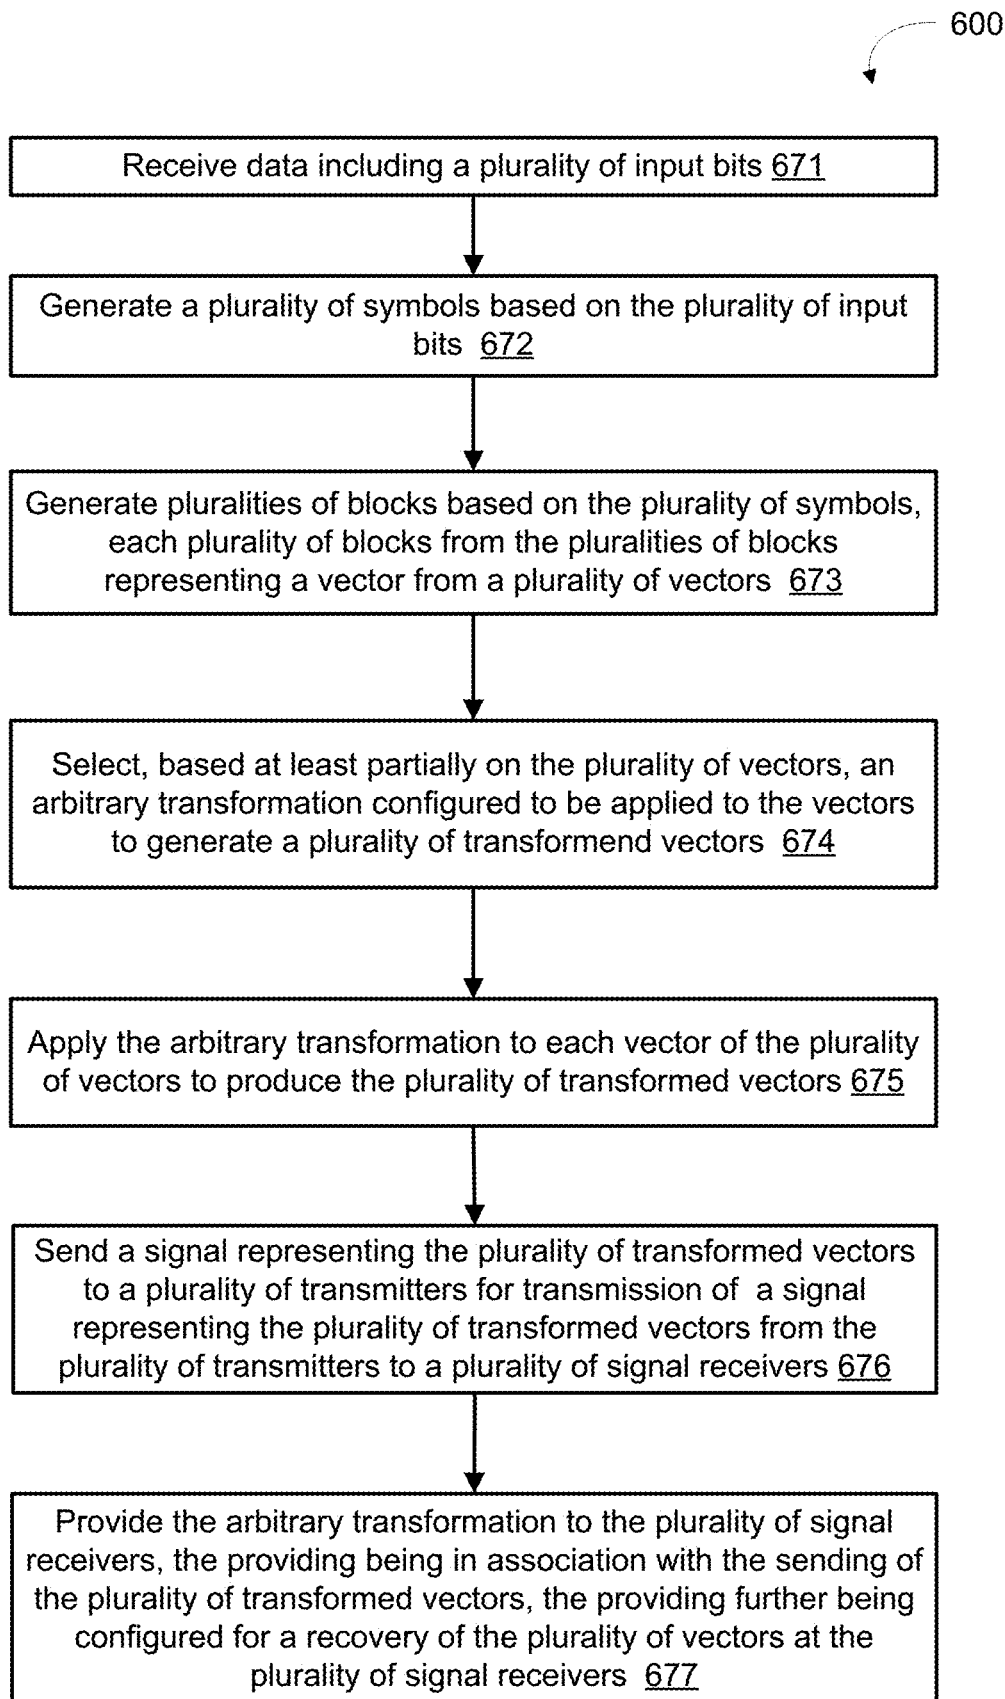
600

Receive data including a plurality of input bits 671

Generate a plurality of symbols based on the plurality of input bits 672

Generate pluralities of blocks based on the plurality of symbols, each plurality of blocks from the pluralities of blocks representing a vector from a plurality of vectors 673

Select, based at least partially on the plurality of vectors, an arbitrary transformation configured to be applied to the vectors to generate a plurality of transformend vectors 674

Apply the arbitrary transformation to each vector of the plurality of vectors to produce the plurality of transformed vectors 675

Send a signal representing the plurality of transformed vectors to a plurality of transmitters for transmission of a signal representing the plurality of transformed vectors from the plurality of transmitters to a plurality of signal receivers 676

Provide the arbitrary transformation to the plurality of signal receivers, the providing being in association with the sending of the plurality of transformed vectors, the providing further being configured for a recovery of the plurality of vectors at the plurality of signal receivers 677